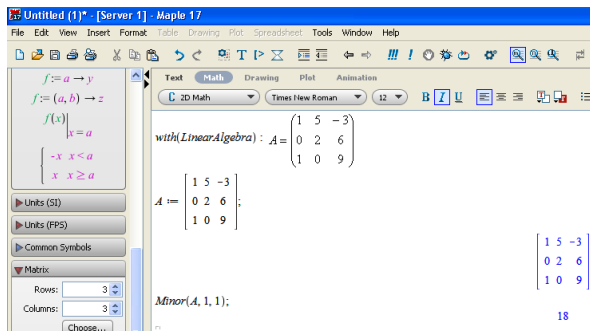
Untitled (1)* - [Server 1] - Maple 17

File Edit View Insert Format Table Drawing Plot Spreadsheet Tools Window Help

$f := a \rightarrow y$

$f := (a, b) \rightarrow z$

$f(x)\Big|_{x=a}$

$\begin{cases} -x & x < a \\ x & x \geq a \end{cases}$

Units (SI)

Units (FPS)

Common Symbols

Matrix

Rows: 3

Columns: 3

Choose...

Text Math Drawing Plot Animation

C 2D Math

Times New Roman

12

B I U

$with(LinearAlgebra) : A = \begin{pmatrix} 1 & 5 & -3 \\ 0 & 2 & 6 \\ 1 & 0 & 9 \end{pmatrix}$

$A := \begin{bmatrix} 1 & 5 & -3 \\ 0 & 2 & 6 \\ 1 & 0 & 9 \end{bmatrix};$

$\begin{bmatrix} 1 & 5 & -3 \\ 0 & 2 & 6 \\ 1 & 0 & 9 \end{bmatrix}$

$Minor(A, 1, 1);$

18